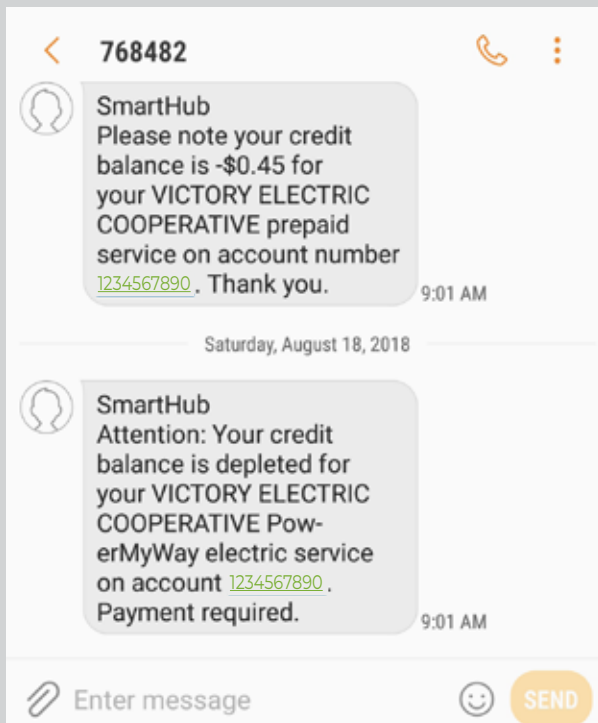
768482

SmartHub
Please note your credit balance is -\$0.45 for your VICTORY ELECTRIC COOPERATIVE prepaid service on account number 1234567890. Thank you.

9:01 AM

Saturday, August 18, 2018

SmartHub
Attention: Your credit balance is depleted for your VICTORY ELECTRIC COOPERATIVE PowerMyWay electric service on account 1234567890. Payment required.

9:01 AM

Enter message

SEND